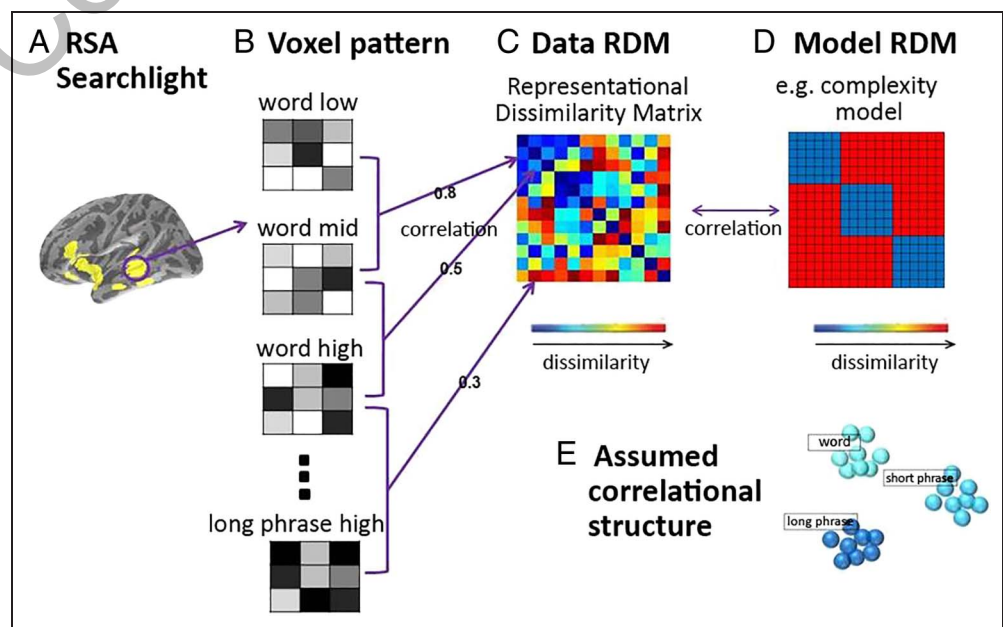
A RSA Searchlight

B Voxel pattern

word low

word mid

word high

long phrase high

correlation

0.8

0.5

0.3

C Data RDM

Representational Dissimilarity Matrix

dissimilarity

correlation

D Model RDM

e.g. complexity model

dissimilarity

E Assumed correlational structure

word

short phrase

long phrase